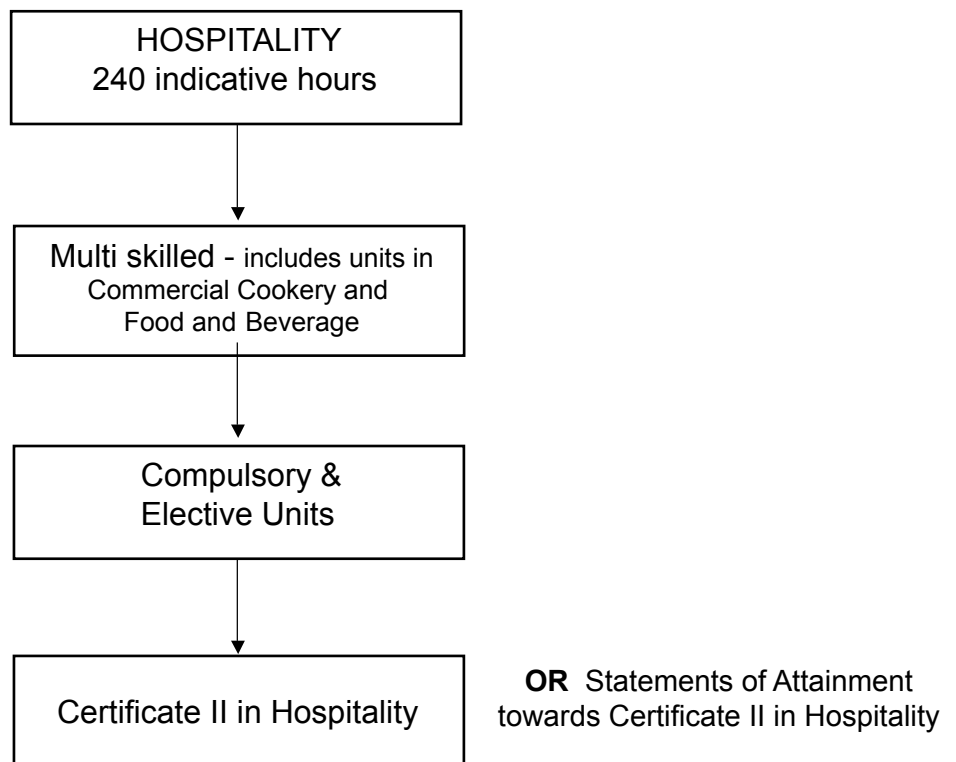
HOSPITALITY
240 indicative hours

Multi skilled - includes units in Commercial Cookery and Food and Beverage

Compulsory & Elective Units

Certificate II in Hospitality

**OR** Statements of Attainment towards Certificate II in Hospitality